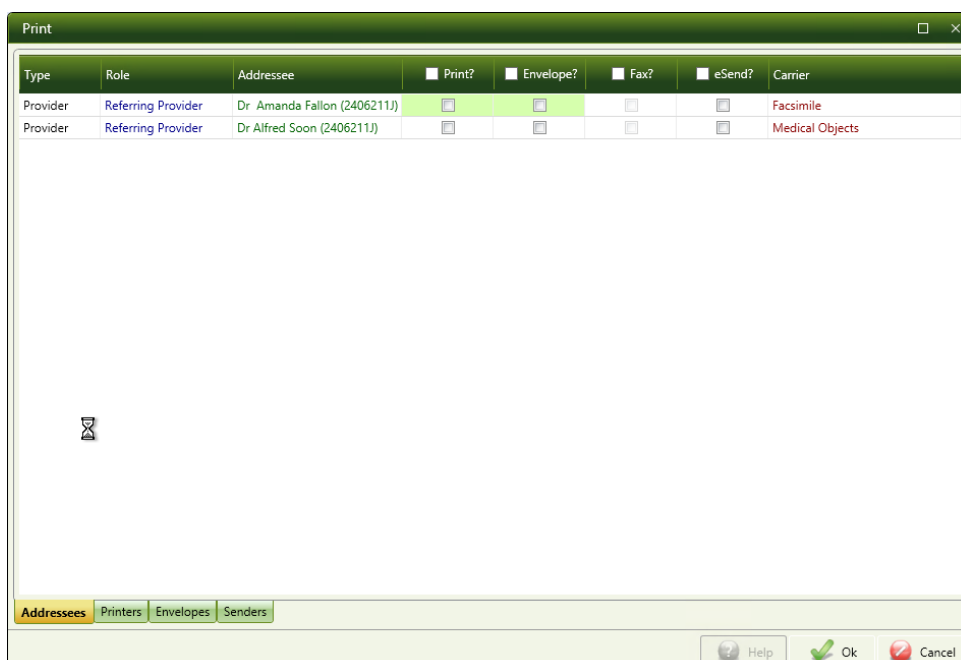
Print

| Type | Role | Addressee | Print? | Envelope? | Fax? | eSend? | Carrier |
|---|---|---|---|---|---|---|---|
| Provider | Referring Provider | Dr Amanda Fallon (2406211J) | | | | | Facsimile |
| Provider | Referring Provider | Dr Alfred Soon (2406211J) | | | | | Medical Objects |

Addressees | Printers | Envelopes | Senders

Help | Ok | Cancel